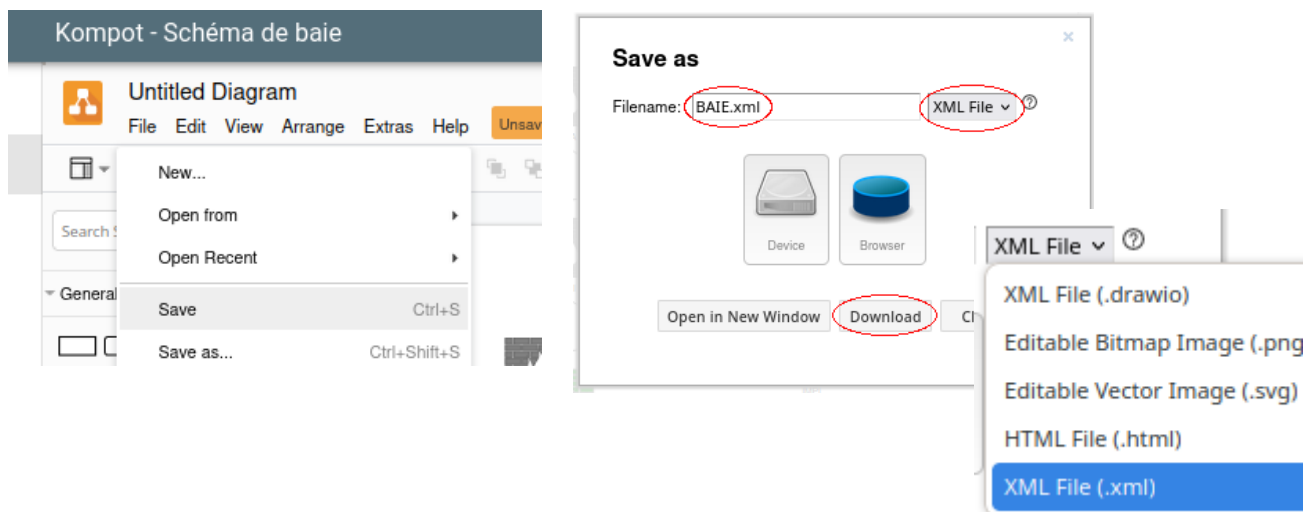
Kompot - Schéma de baie

Untitled Diagram

File Edit View Arrange Extras Help Unsav

Search S

General

New...

Open from

Open Recent

Save Ctrl+S

Save as... Ctrl+Shift+S

Save as

×

Filename: BAIE.xml XML File ?

Device

Browser

Open in New Window Download Cl

XML File ?

XML File (.drawio)

Editable Bitmap Image (.png

Editable Vector Image (.svg)

HTML File (.html)

XML File (.xml)